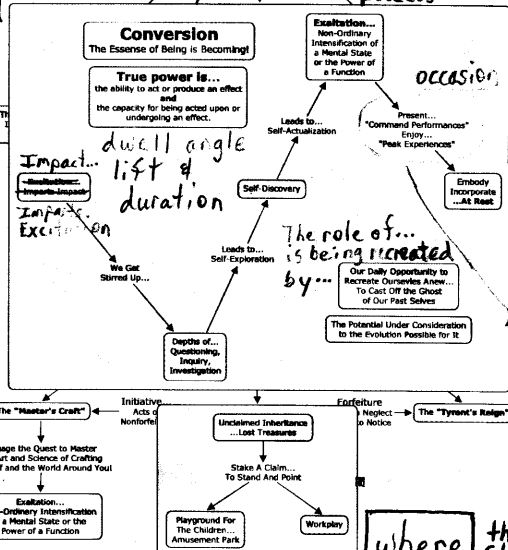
Conversion
The Essense of Being is Becoming!

True power is...
the ability to act or produce an effect and the capacity for being acted upon or undergoing an effect.

Exaltation...
Non-Ordinary Intensification of a Mental State or the Power of a Function

occasion

Present...
"Command Performances"
Enjoy...
"Peak Experiences"

Embody
Incorporate
...At Rest

Leads to...
Self-Actualization

Self-Discovery

dwell angle
lift &
duration

Impact...
~~Evolution~~
~~Impacts Impact~~
Infants
Excitation

The role of...
is being recreated
by...

Leads to...
Self-Exploration

We Get
Stirred Up...

Our Daily Opportunity to Recreate Ourselves Anew... To Cast Off the Ghost of Our Past Selves

The Potential Under Consideration to the Evolution Possible for It

Depths of...
Questioning,
Inquiry,
Investigation

The "Master's Craft"

Initiative...
Acts o
Nonforfei

Forfeiture
Neglect
o Notice

The "Tyrant's Reign"

Unclaimed Inheritance
...Lost Treasures

Stake A Claim...
To Stand And Point

Playground For The Children...
Amusement Park

Workplay

age the Quest to Master
rt and Science of Crafting
f and the World Around You!

Exaltation...
-Ordinary Intensification
a Mental State or the
Power of a Function

where
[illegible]